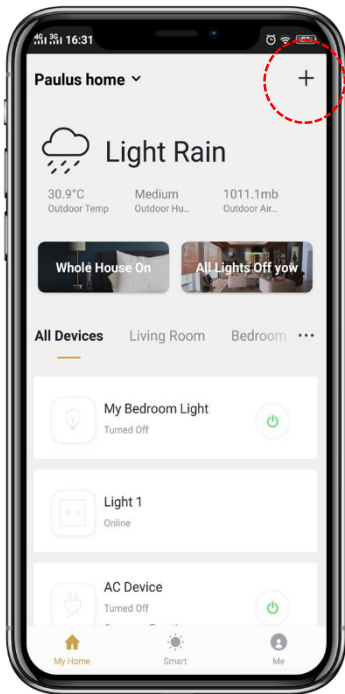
4G 16:31

Paulus home

+

Light Rain

30.9°C
Outdoor Temp

Medium
Outdoor Hu...

1011.1mb
Outdoor Air...

Whole House On

All Lights Off yow

All Devices Living Room Bedroom ···

My Bedroom Light
Turned Off

Light 1
Online

AC Device
Turned Off

My Home Smart Me